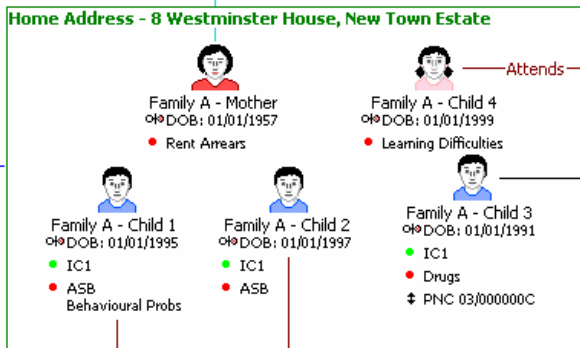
Home Address - 8 Westminster House, New Town Estate

Attends

Family A - Mother
DOB: 01/01/1957
Rent Arrears

Family A - Child 4
DOB: 01/01/1999
Learning Difficulties

Family A - Child 1
DOB: 01/01/1995
IC1
ASB
Behavioural Probs

Family A - Child 2
DOB: 01/01/1997
IC1
ASB

Family A - Child 3
DOB: 01/01/1991
IC1
Drugs
PNC 03/000000C